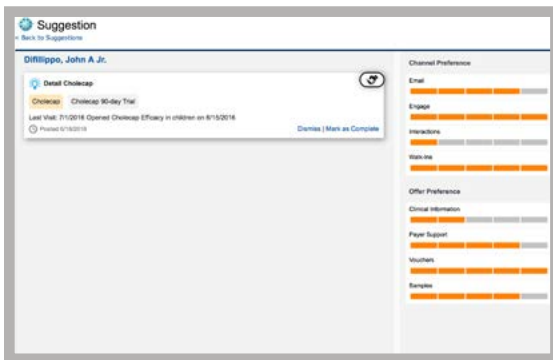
Suggestion
< Back to Suggestions

Difillippo, John A Jr.

Detail Cholecap

Cholecap | Cholecap 90-day Trial

Last Visit: 7/1/2016 Opened Cholecap Efficacy in children on 6/15/2016

Posted 6/19/2016

Dismiss | Mark as Complete

Channel Preference

Email

Engage

Interactions

Walk-ins

Offer Preference

Clinical Information

Payer Support

Vouchers

Samples